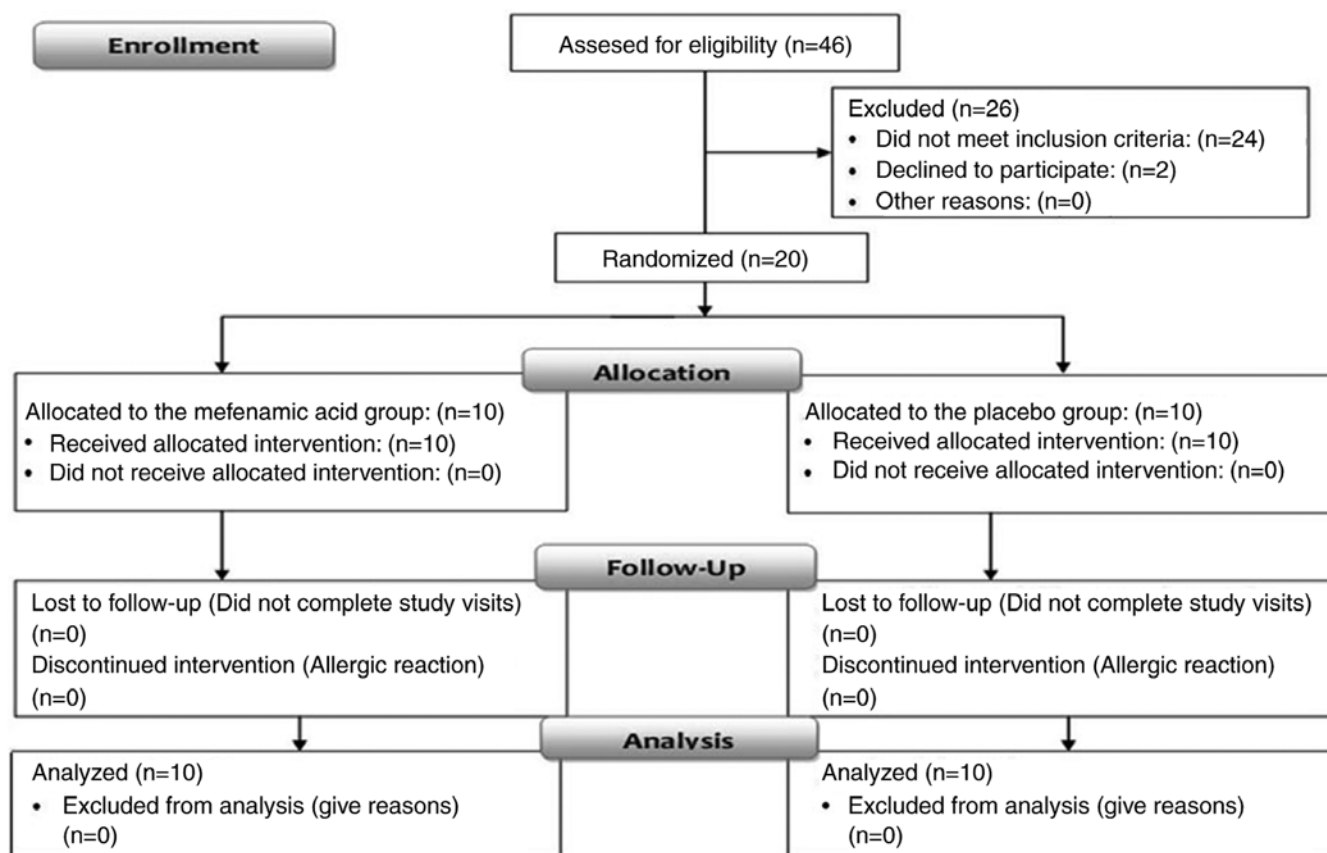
Enrollment

Assesed for eligibility (n=46)

Excluded (n=26)
• Did not meet inclusion criteria: (n=24)
• Declined to participate: (n=2)
• Other reasons: (n=0)

Randomized (n=20)

Allocation

Allocated to the mefenamic acid group: (n=10)
• Received allocated intervention: (n=10)
• Did not receive allocated intervention: (n=0)

Allocated to the placebo group: (n=10)
• Received allocated intervention: (n=10)
• Did not receive allocated intervention: (n=0)

Follow-Up

Lost to follow-up (Did not complete study visits) (n=0)
Discontinued intervention (Allergic reaction) (n=0)

Lost to follow-up (Did not complete study visits) (n=0)
Discontinued intervention (Allergic reaction) (n=0)

Analysis

Analyzed (n=10)
• Excluded from analysis (give reasons) (n=0)

Analyzed (n=10)
• Excluded from analysis (give reasons) (n=0)